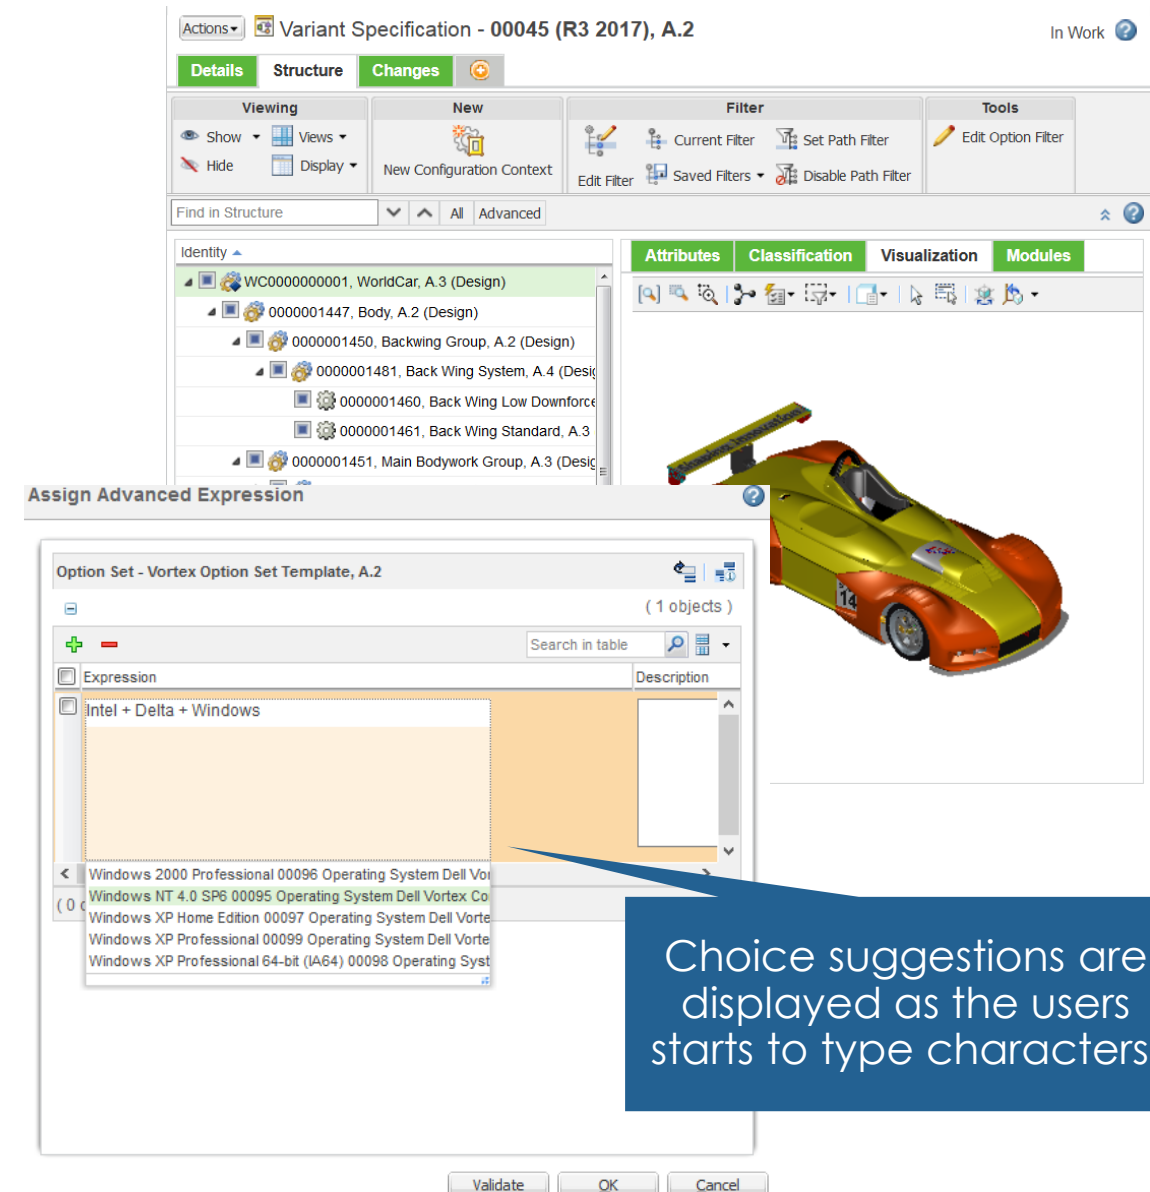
Actions ▾ Variant Specification - 00045 (R3 2017), A.2

In Work

Details Structure Changes

Viewing
Show ▾ Views ▾
Hide Display ▾

New
New Configuration Context

Filter
Edit Filter Current Filter Set Path Filter
Saved Filters ▾ Disable Path Filter

Tools
Edit Option Filter

Find in Structure All Advanced

Identity

WC0000000001, WorldCar, A.3 (Design)
0000001447, Body, A.2 (Design)
0000001450, Backwing Group, A.2 (Design)
0000001481, Back Wing System, A.4 (Desig
0000001460, Back Wing Low Downforce
0000001461, Back Wing Standard, A.3
0000001451, Main Bodywork Group, A.3 (Desig

Attributes Classification Visualization Modules

Assign Advanced Expression

Option Set - Vortex Option Set Template, A.2

( 1 objects )

Search in table

Expression Description

Intel + Delta + Windows

Windows 2000 Professional 00096 Operating System Dell Vor
Windows NT 4.0 SP6 00095 Operating System Dell Vortex Co
Windows XP Home Edition 00097 Operating System Dell Vorte
Windows XP Professional 00099 Operating System Dell Vorte
Windows XP Professional 64-bit (IA64) 00098 Operating Syst

( 0 c

Choice suggestions are displayed as the users starts to type characters

Validate OK Cancel